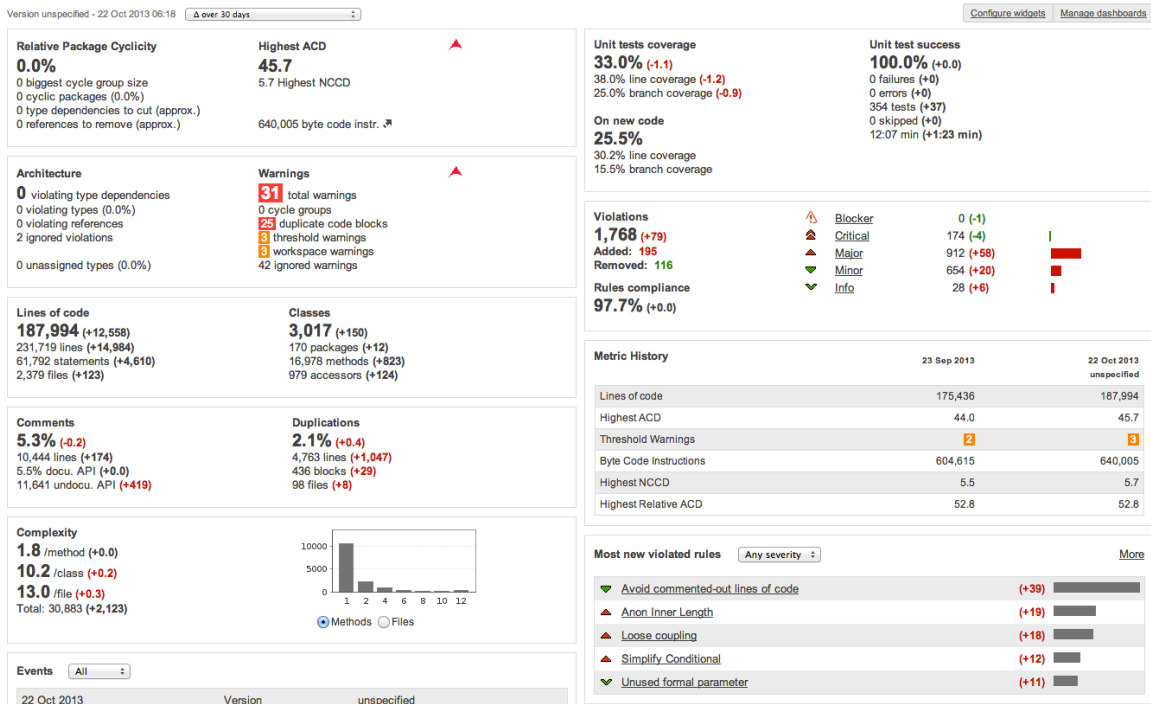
Version unspecified - 22 Oct 2013 06:18 Δ over 30 days

Configure widgets Manage dashboards

Relative Package Cyclicity
0.0%
0 biggest cycle group size
0 cyclic packages (0.0%)
0 type dependencies to cut (approx.)
0 references to remove (approx.)

Highest ACD
45.7
5.7 Highest NCCD

640,005 byte code instr.

Architecture
0 violating type dependencies
0 violating types (0.0%)
0 violating references
2 ignored violations

0 unassigned types (0.0%)

Warnings
31 total warnings
0 cycle groups
25 duplicate code blocks
3 threshold warnings
3 workspace warnings
42 ignored warnings

Lines of code
187,994 (+12,558)
231,719 lines (+14,984)
61,792 statements (+4,610)
2,379 files (+123)

Classes
3,017 (+150)
170 packages (+12)
16,978 methods (+823)
979 accessors (+124)

Comments
5.3% (-0.2)
10,444 lines (+174)
5.5% docu. API (+0.0)
11,641 undocu. API (+419)

Duplications
2.1% (+0.4)
4,763 lines (+1,047)
436 blocks (+29)
98 files (+8)

Complexity
1.8 /method (+0.0)
10.2 /class (+0.2)
13.0 /file (+0.3)
Total: 30,883 (+2,123)

10000
5000
0
1 2 4 6 8 10 12
Methods Files

Events All

22 Oct 2013 Version unspecified

Unit tests coverage
33.0% (-1.1)
38.0% line coverage (-1.2)
25.0% branch coverage (-0.9)

On new code
25.5%
30.2% line coverage
15.5% branch coverage

Unit test success
100.0% (+0.0)
0 failures (+0)
0 errors (+0)
354 tests (+37)
0 skipped (+0)
12:07 min (+1:23 min)

Violations
1,768 (+79)
Added: 195
Removed: 116

Rules compliance
97.7% (+0.0)

Blocker 0 (-1)
Critical 174 (-4)
Major 912 (+58)
Minor 654 (+20)
Info 28 (+6)

Metric History

| | 23 Sep 2013 | 22 Oct 2013 unspecified |
|---|---|---|
| Lines of code | 175,436 | 187,994 |
| Highest ACD | 44.0 | 45.7 |
| Threshold Warnings | 2 | 3 |
| Byte Code Instructions | 604,615 | 640,005 |
| Highest NCCD | 5.5 | 5.7 |
| Highest Relative ACD | 52.8 | 52.8 |

Most new violated rules Any severity More

Avoid commented-out lines of code (+39)
Anon Inner Length (+19)
Loose coupling (+18)
Simplify Conditional (+12)
Unused formal parameter (+11)